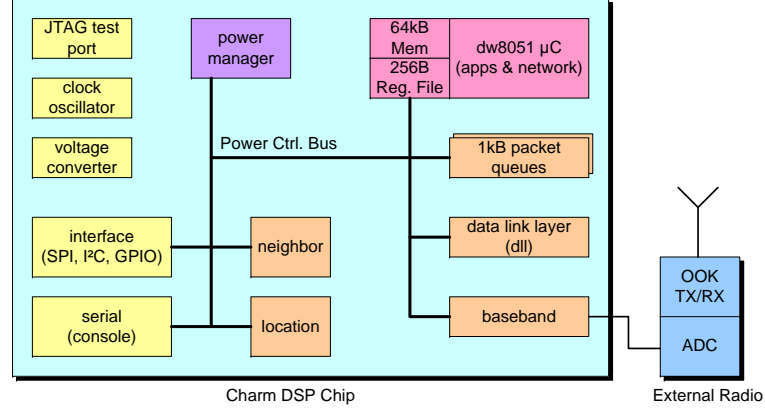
JTAG test port

clock oscillator

voltage converter

power manager

64kB Mem

256B Reg. File

dw8051 µC (apps & network)

Power Ctrl. Bus

1kB packet queues

data link layer (dll)

interface (SPI, I²C, GPIO)

neighbor

serial (console)

location

baseband

OOK TX/RX

ADC

Charm DSP Chip

External Radio